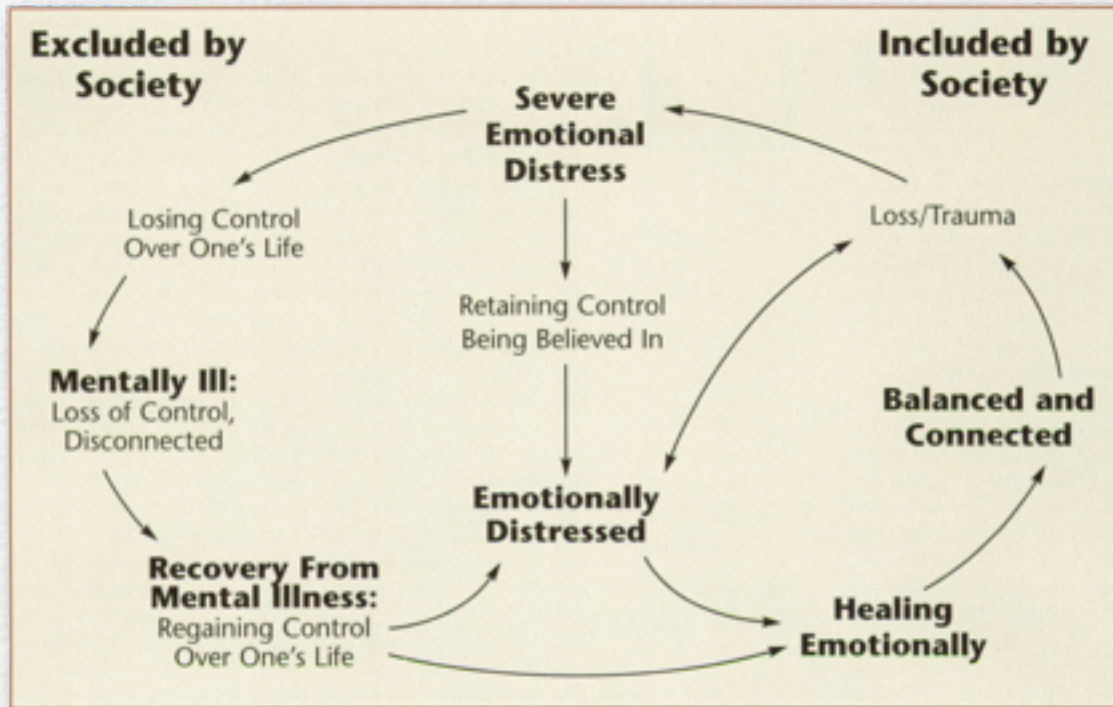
Excluded by Society

Included by Society

Severe Emotional Distress

Losing Control Over One's Life

Loss/Trauma

Retaining Control Being Believed In

Mentally Ill: Loss of Control, Disconnected

Balanced and Connected

Emotionally Distressed

Recovery From Mental Illness: Regaining Control Over One's Life

Healing Emotionally